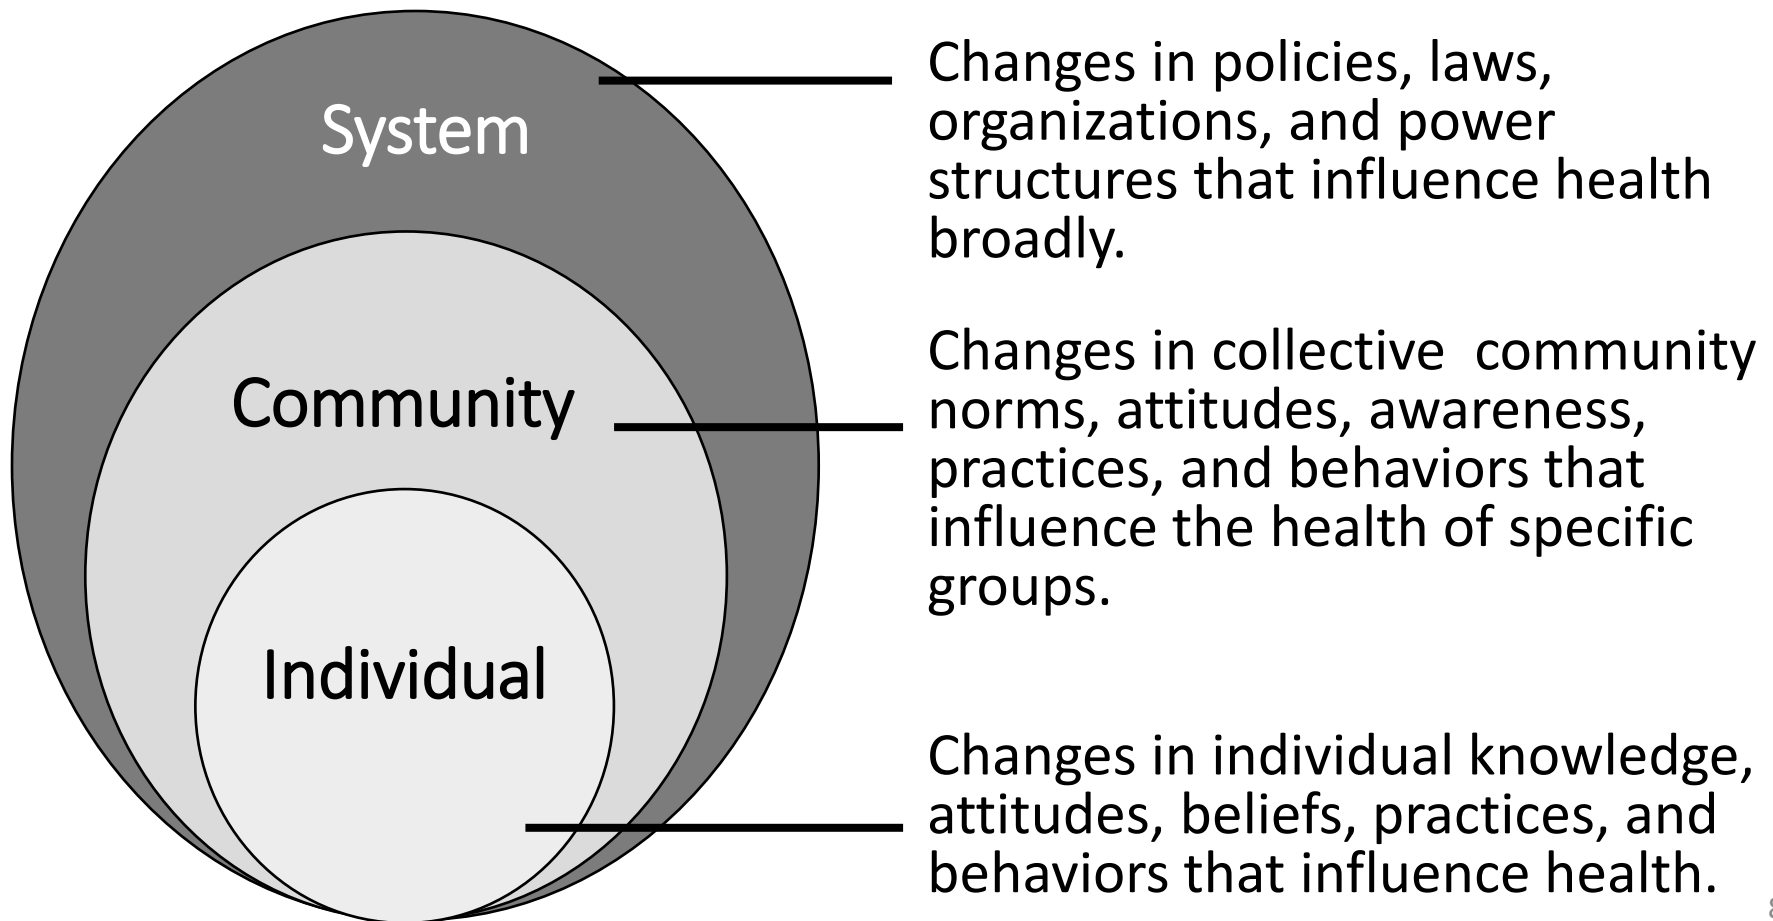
System

Community

Individual

Changes in policies, laws, organizations, and power structures that influence health broadly.

Changes in collective community norms, attitudes, awareness, practices, and behaviors that influence the health of specific groups.

Changes in individual knowledge, attitudes, beliefs, practices, and behaviors that influence health.

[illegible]